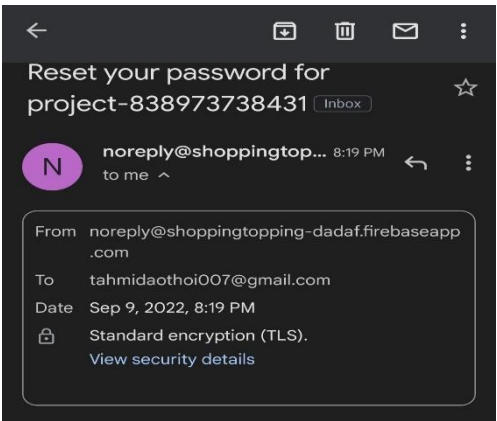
Reset your password for project-838973738431 Inbox

N noreply@shoppingtop... 8:19 PM
to me

From noreply@shoppingtopping-dadaf.firebaseapp.com
To tahmidaothoi007@gmail.com
Date Sep 9, 2022, 8:19 PM
Standard encryption (TLS).
View security details